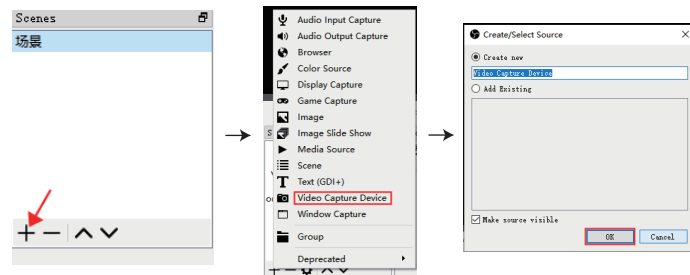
Scenes
场景

Audio Input Capture
Audio Output Capture
Browser
Color Source
Display Capture
Game Capture
Image
Image Slide Show
Media Source
Scene
Text (GDI+)
Video Capture Device
Window Capture
Group
Deprecated

Create/Select Source
Create new
Video Capture Device
Add Existing
Make source visible
OK
Cancel